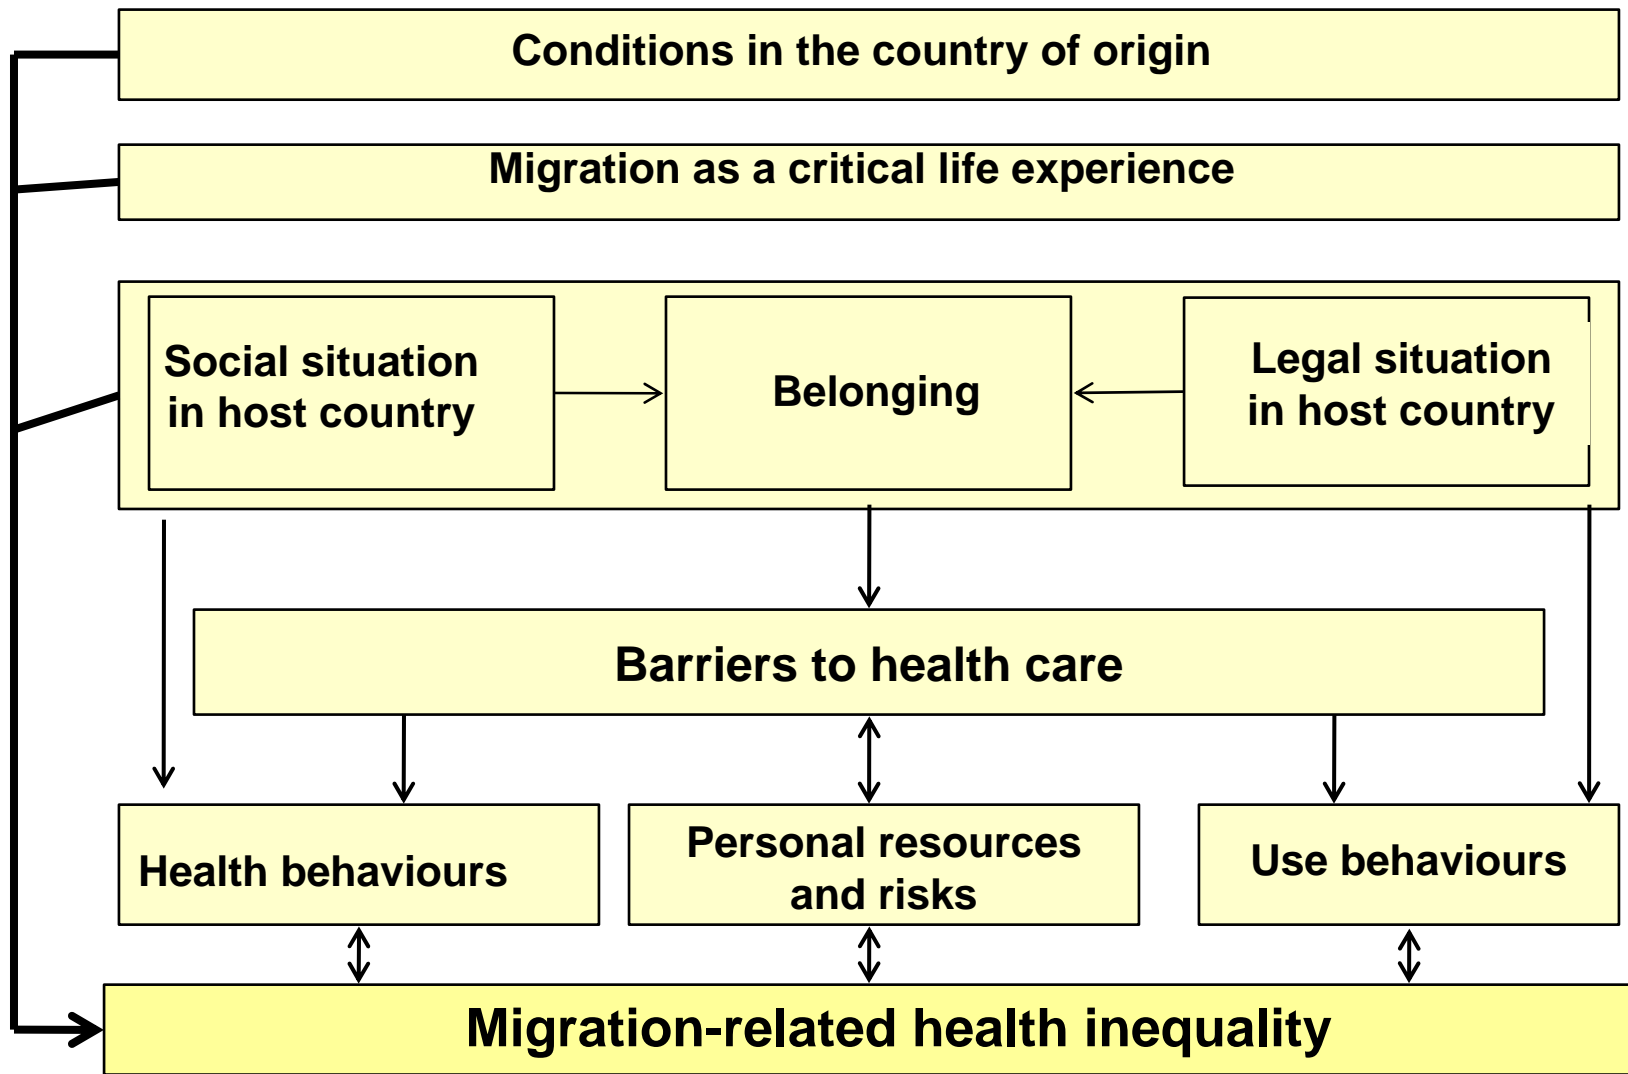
Conditions in the country of origin

Migration as a critical life experience

Social situation in host country

Belonging

Legal situation in host country

Barriers to health care

Health behaviours

Personal resources and risks

Use behaviours

Migration-related health inequality